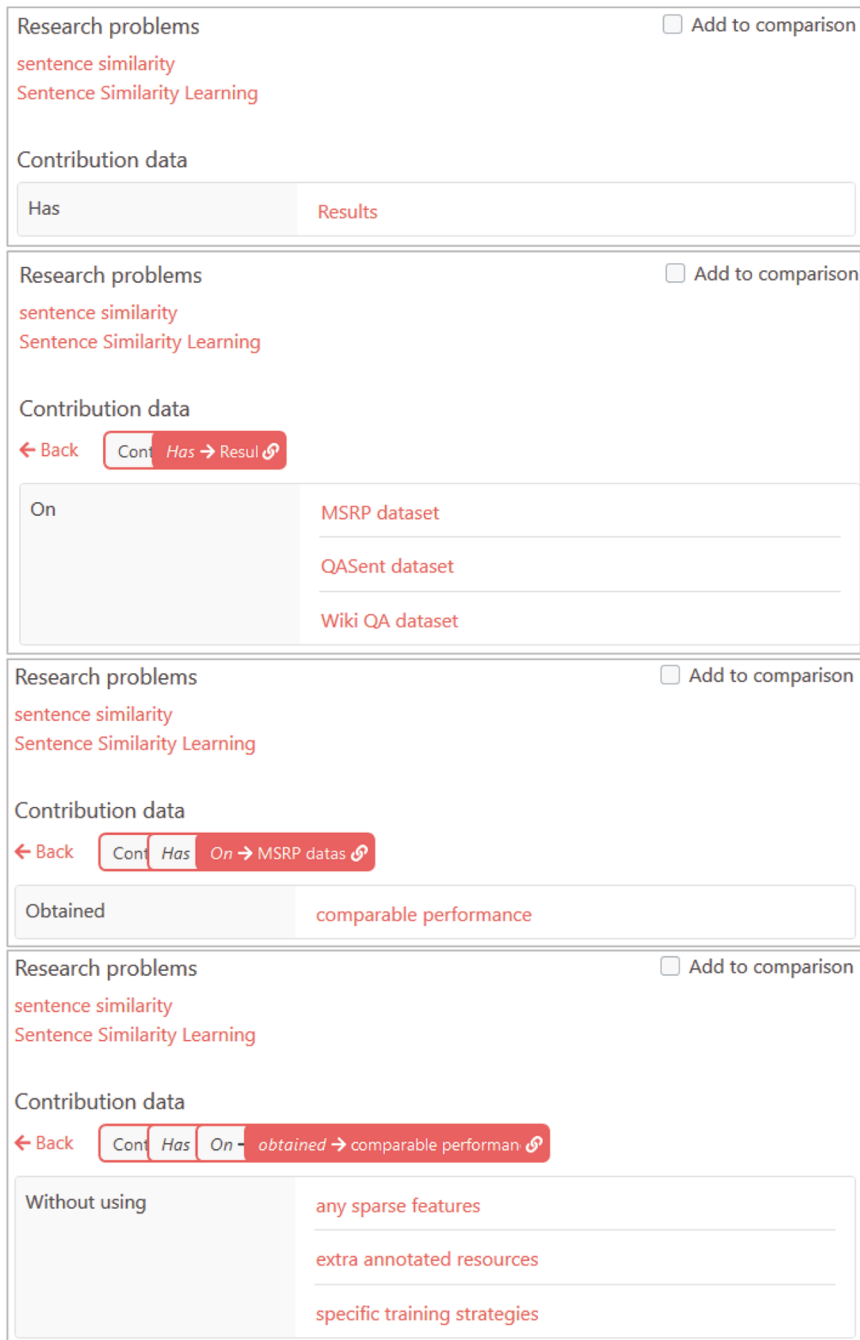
Research problems
Add to comparison
sentence similarity
Sentence Similarity Learning

Contribution data

| Has | Results |
|---|---|

Research problems
Add to comparison
sentence similarity
Sentence Similarity Learning

Contribution data
← Back Cont Has → Resul

| On | MSRP dataset |
|---|---|
| | QASent dataset |
| | Wiki QA dataset |

Research problems
Add to comparison
sentence similarity
Sentence Similarity Learning

Contribution data
← Back Cont Has On → MSRP datas

| Obtained | comparable performance |
|---|---|

Research problems
Add to comparison
sentence similarity
Sentence Similarity Learning

Contribution data
← Back Cont Has On - obtained → comparable performan

| Without using | any sparse features |
|---|---|
| | extra annotated resources |
| | specific training strategies |